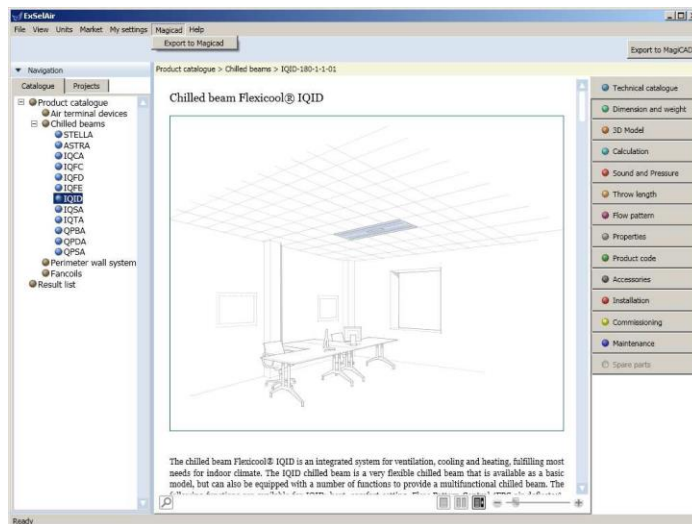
ExSelAir

File View Units Market My settings Magicad Help

Export to Magicad

Export to MagiCAD

Navigation

Catalogue Projects

Product catalogue
Air terminal devices
Chilled beams
STELLA
ASTRA
IQCA
IQFC
IQFD
IQFE
IQID
IQSA
IQTA
QPBA
QPDA
QPSA
Perimeter wall system
Fancoils
Result list

Product catalogue > Chilled beams > IQID-180-1-1-01

Chilled beam Flexicool® IQID

The chilled beam Flexicool® IQID is an integrated system for ventilation, cooling and heating, fulfilling most needs for indoor climate. The IQID chilled beam is a very flexible chilled beam that is available as a basic model, but can also be equipped with a number of functions to provide a multifunctional chilled beam. The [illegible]

Technical catalogue
Dimension and weight
3D Model
Calculation
Sound and Pressure
Throw length
Flow pattern
Properties
Product code
Accessories
Installation
Commissioning
Maintenance
Spare parts

Ready